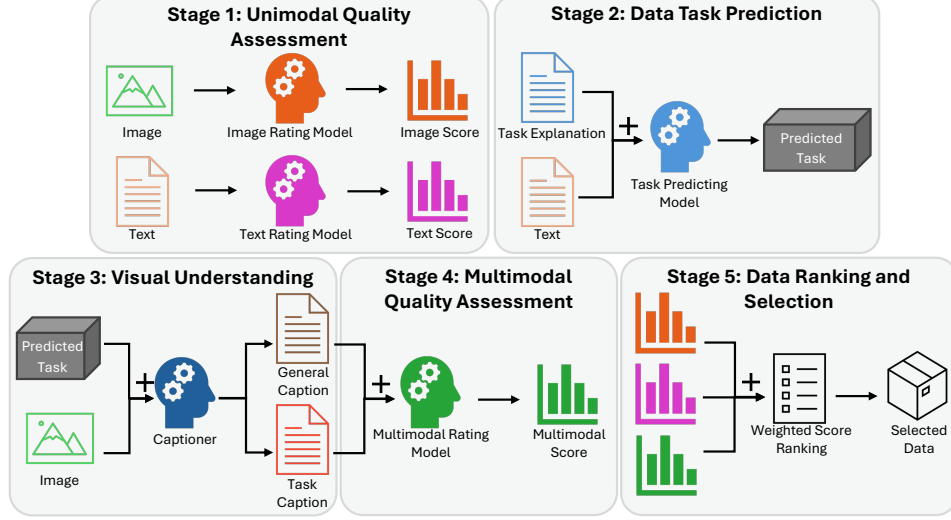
Stage 1: Unimodal Quality Assessment

Image

Image Rating Model

Image Score

Text

Text Rating Model

Text Score

Stage 2: Data Task Prediction

Task Explanation

+

Text

Task Predicting Model

Predicted Task

Stage 3: Visual Understanding

Predicted Task

+

Image

Captioner

General Caption

Task Caption

Stage 4: Multimodal Quality Assessment

+

Multimodal Rating Model

Multimodal Score

Stage 5: Data Ranking and Selection

+

Weighted Score Ranking

Selected Data